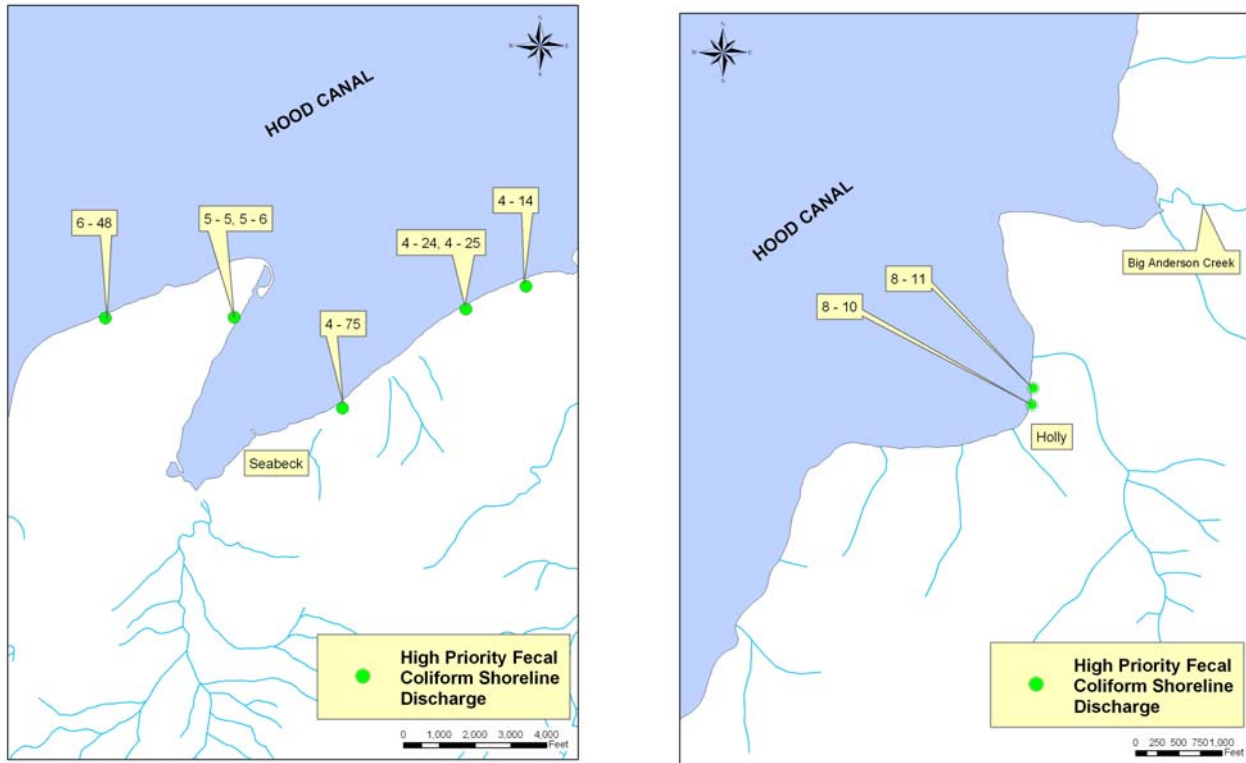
HOOD CANAL

6 - 48

5 - 5, 5 - 6

4 - 24, 4 - 25

4 - 14

4 - 75

Seabeck

High Priority Fecal Coliform Shoreline Discharge

0 1,000 2,000 3,000 4,000 Feet

HOOD CANAL

Big Anderson Creek

8 - 11

8 - 10

Holly

High Priority Fecal Coliform Shoreline Discharge

0 250 500 750 1,000 Feet